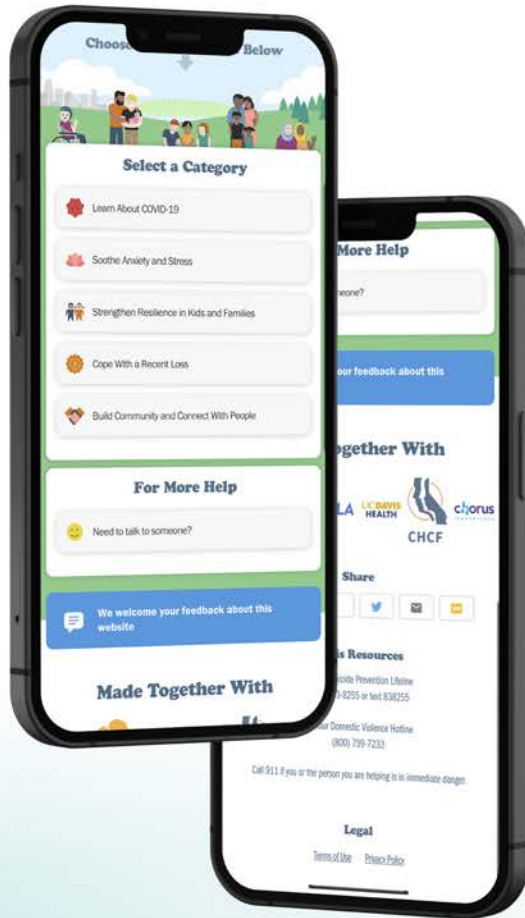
Choose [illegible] Below

Select a Category

Learn About COVID-19

Soothe Anxiety and Stress

Strengthen Resilience in Kids and Families

Cope With a Recent Loss

Build Community and Connect With People

For More Help

Need to talk to someone?

We welcome your feedback about this website

Made Together With

More Help

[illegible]omeone?

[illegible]our feedback about this

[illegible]gether With

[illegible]LA UC DAVIS HEALTH CHCF chorus

Share

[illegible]s Resources

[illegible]icide Prevention Lifeline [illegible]-8255 or text 838255

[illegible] Domestic Violence Hotline (800) 799-7233

Call 911 if you or the person you are helping is in immediate danger.

Legal

Terms of Use Privacy Policy